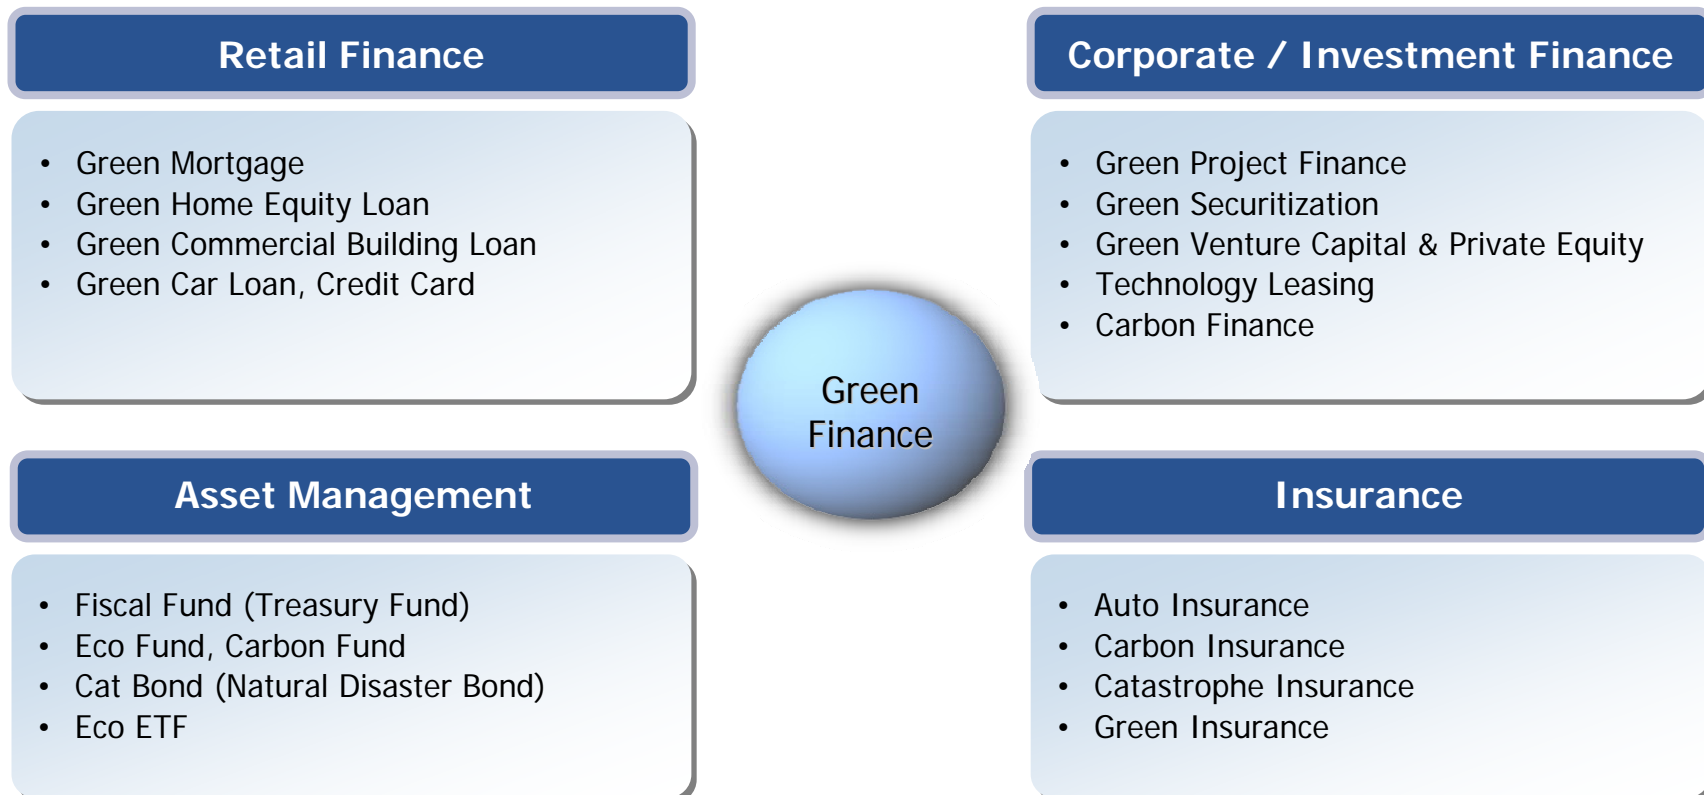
Retail Finance

- Green Mortgage
- Green Home Equity Loan
- Green Commercial Building Loan
- Green Car Loan, Credit Card

Corporate / Investment Finance

- Green Project Finance
- Green Securitization
- Green Venture Capital & Private Equity
- Technology Leasing
- Carbon Finance

Green Finance

Asset Management

- Fiscal Fund (Treasury Fund)
- Eco Fund, Carbon Fund
- Cat Bond (Natural Disaster Bond)
- Eco ETF

Insurance

- Auto Insurance
- Carbon Insurance
- Catastrophe Insurance
- Green Insurance